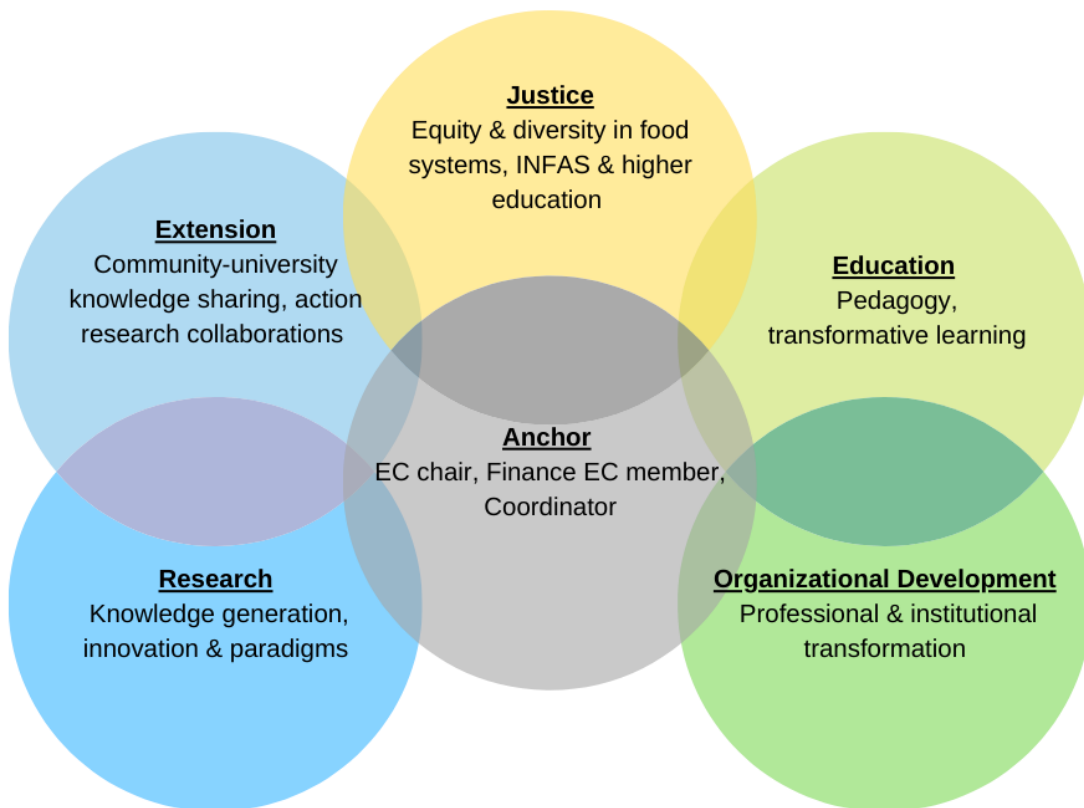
Justice
Equity & diversity in food systems, INFAS & higher education

Extension
Community-university knowledge sharing, action research collaborations

Education
Pedagogy, transformative learning

Anchor
EC chair, Finance EC member, Coordinator

Research
Knowledge generation, innovation & paradigms

Organizational Development
Professional & institutional transformation